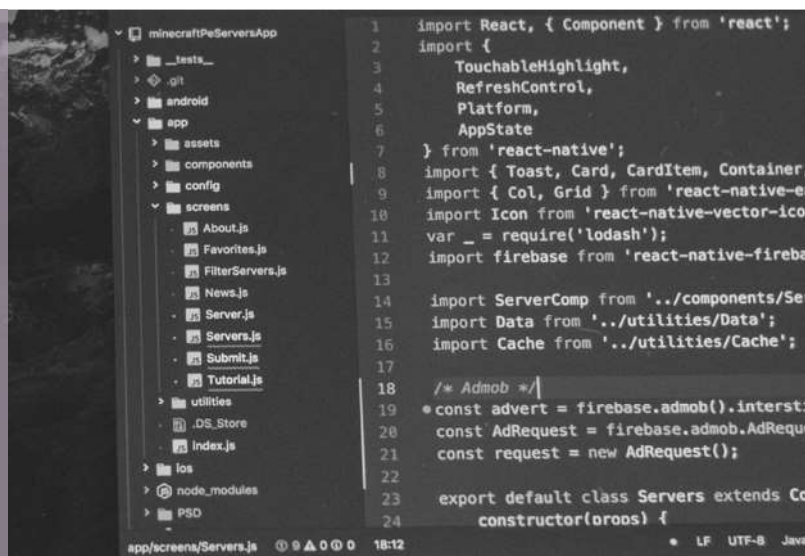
minecraftPeServersApp
__tests__
.git
android
app
assets
components
config
screens
About.js
Favorites.js
FilterServers.js
News.js
Server.js
Servers.js
Submit.js
Tutorial.js
utilities
.DS_Store
index.js
ios
node_modules
PSD

1 import React, { Component } from 'react';
2 import {
3 TouchableHighlight,
4 RefreshControl,
5 Platform,
6 AppState
7 } from 'react-native';
8 import { Toast, Card, CardItem, Container,
9 import { Col, Grid } from 'react-native-e
10 import Icon from 'react-native-vector-ico
11 var _ = require('lodash');
12 import firebase from 'react-native-fireba
13
14 import ServerComp from '../components/Se
15 import Data from '../utilities/Data';
16 import Cache from '../utilities/Cache';
17
18 /* Admob */
19 const advert = firebase.admob().intersti
20 const AdRequest = firebase.admob.AdReque
21 const request = new AdRequest();
22
23 export default class Servers extends Co
24 constructor(props) {

app/screens/Servers.js ⓘ 9 ▲ 0 ⓘ 0 18:12 LF UTF-8 Jav